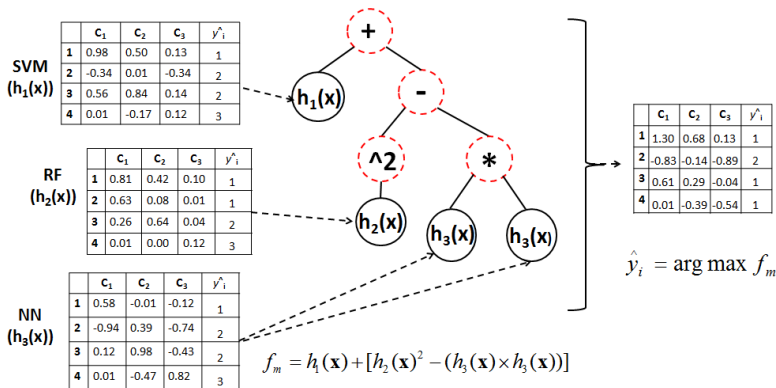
SVM
$(h_1(x))$

|   | $C_1$ | $C_2$ | $C_3$ | $\hat{y}_i$ |
|---|---|---|---|---|
| 1 | 0.98 | 0.50 | 0.13 | 1 |
| 2 | -0.34 | 0.01 | -0.34 | 2 |
| 3 | 0.56 | 0.84 | 0.14 | 2 |
| 4 | 0.01 | -0.17 | 0.12 | 3 |

RF
$(h_2(x))$

|   | $C_1$ | $C_2$ | $C_3$ | $\hat{y}_i$ |
|---|---|---|---|---|
| 1 | 0.81 | 0.42 | 0.10 | 1 |
| 2 | 0.63 | 0.08 | 0.01 | 1 |
| 3 | 0.26 | 0.64 | 0.04 | 2 |
| 4 | 0.01 | 0.00 | 0.12 | 3 |

NN
$(h_3(x))$

|   | $C_1$ | $C_2$ | $C_3$ | $\hat{y}_i$ |
|---|---|---|---|---|
| 1 | 0.58 | -0.01 | -0.12 | 1 |
| 2 | -0.94 | 0.39 | -0.74 | 2 |
| 3 | 0.12 | 0.98 | -0.43 | 2 |
| 4 | 0.01 | -0.47 | 0.82 | 3 |

+
-
$h_1(x)$
^2
*
$h_2(x)$
$h_3(x)$
$h_3(x)$

|   | $C_1$ | $C_2$ | $C_3$ | $\hat{y}_i$ |
|---|---|---|---|---|
| 1 | 1.30 | 0.68 | 0.13 | 1 |
| 2 | -0.83 | -0.14 | -0.89 | 2 |
| 3 | 0.61 | 0.29 | -0.04 | 1 |
| 4 | 0.01 | -0.39 | -0.54 | 1 |

$\hat{y}_i = \arg\max f_m$

$f_m = h_1(\mathbf{x}) + [h_2(\mathbf{x})^2 - (h_3(\mathbf{x}) \times h_3(\mathbf{x}))]$